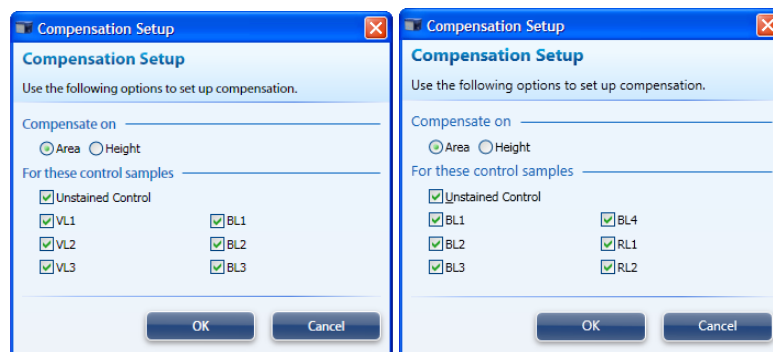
Compensation Setup

Compensation Setup

Use the following options to set up compensation.

Compensate on

Area Height

For these control samples

Unstained Control

VL1
VL2
VL3

BL1
BL2
BL3

OK Cancel

Compensation Setup

Compensation Setup

Use the following options to set up compensation.

Compensate on

Area Height

For these control samples

Unstained Control

BL1
BL2
BL3

BL4
RL1
RL2

OK Cancel